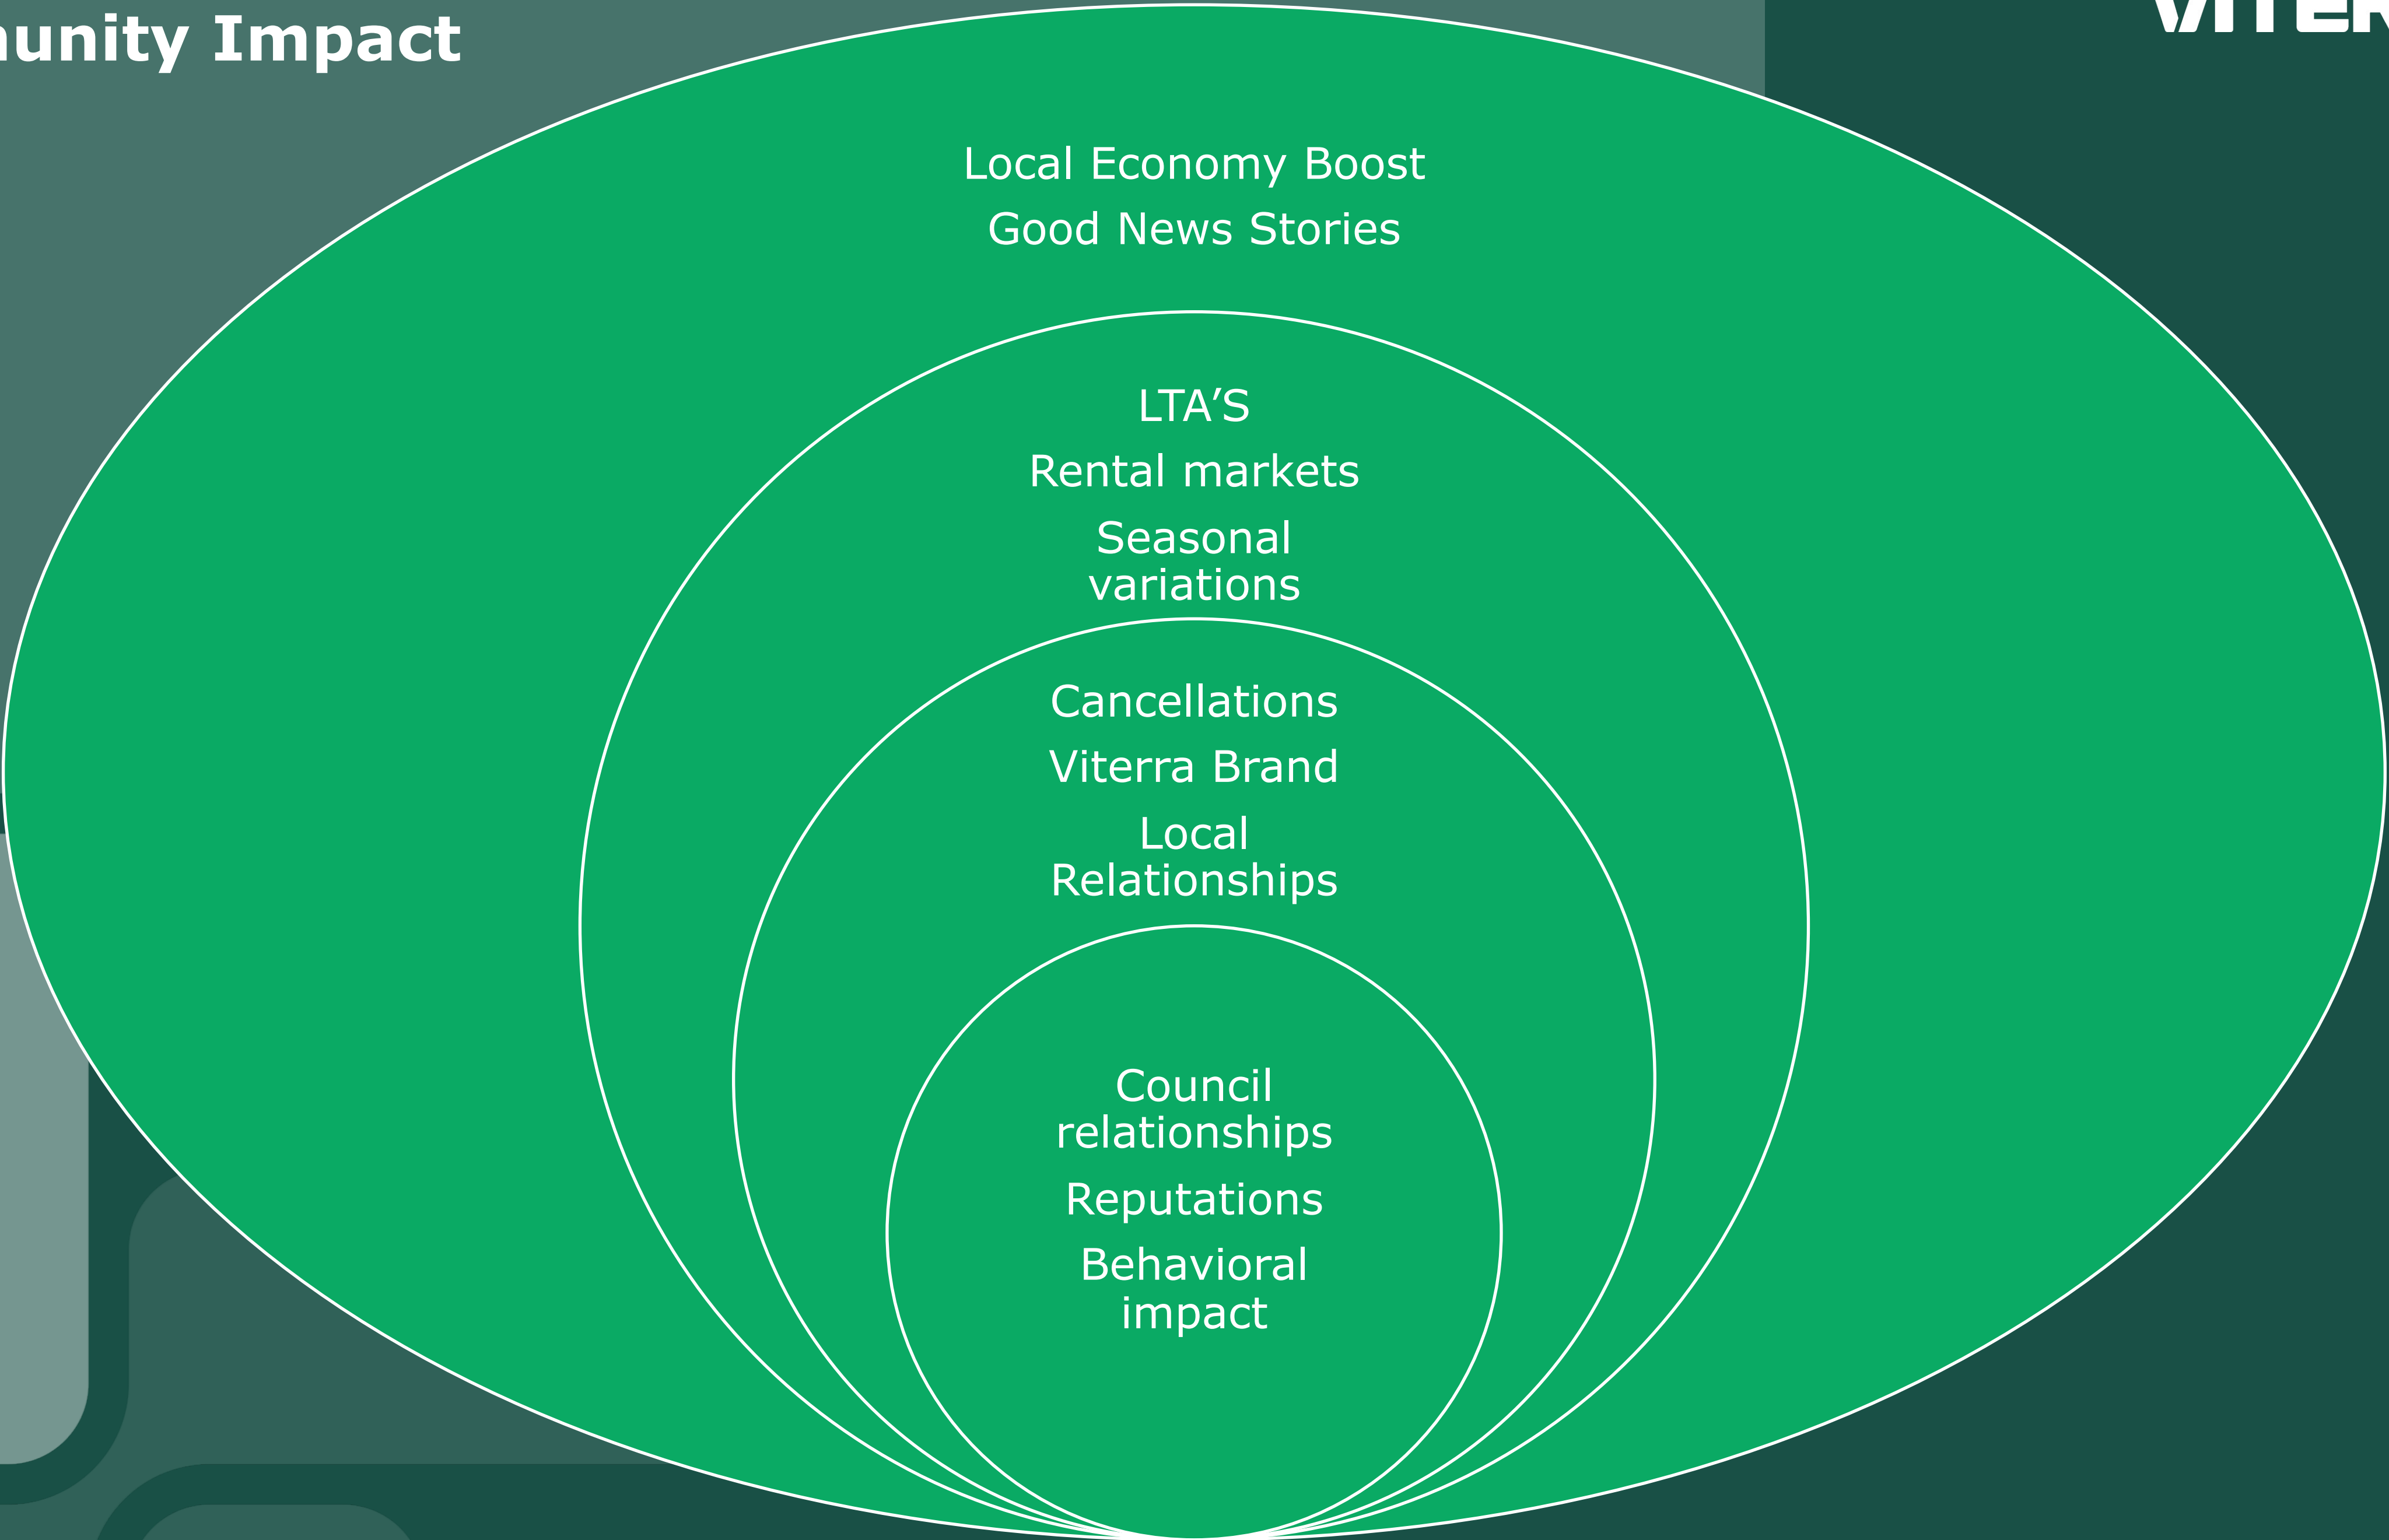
unity Impact

VITER

Local Economy Boost

Good News Stories

LTA’S

Rental markets

Seasonal variations

Cancellations

Viterra Brand

Local Relationships

Council relationships

Reputations

Behavioral impact